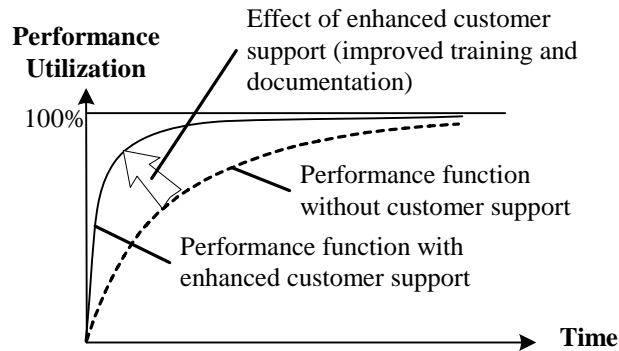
Performance Utilization

Effect of enhanced customer support (improved training and documentation)

100%

Performance function without customer support

Performance function with enhanced customer support

Time